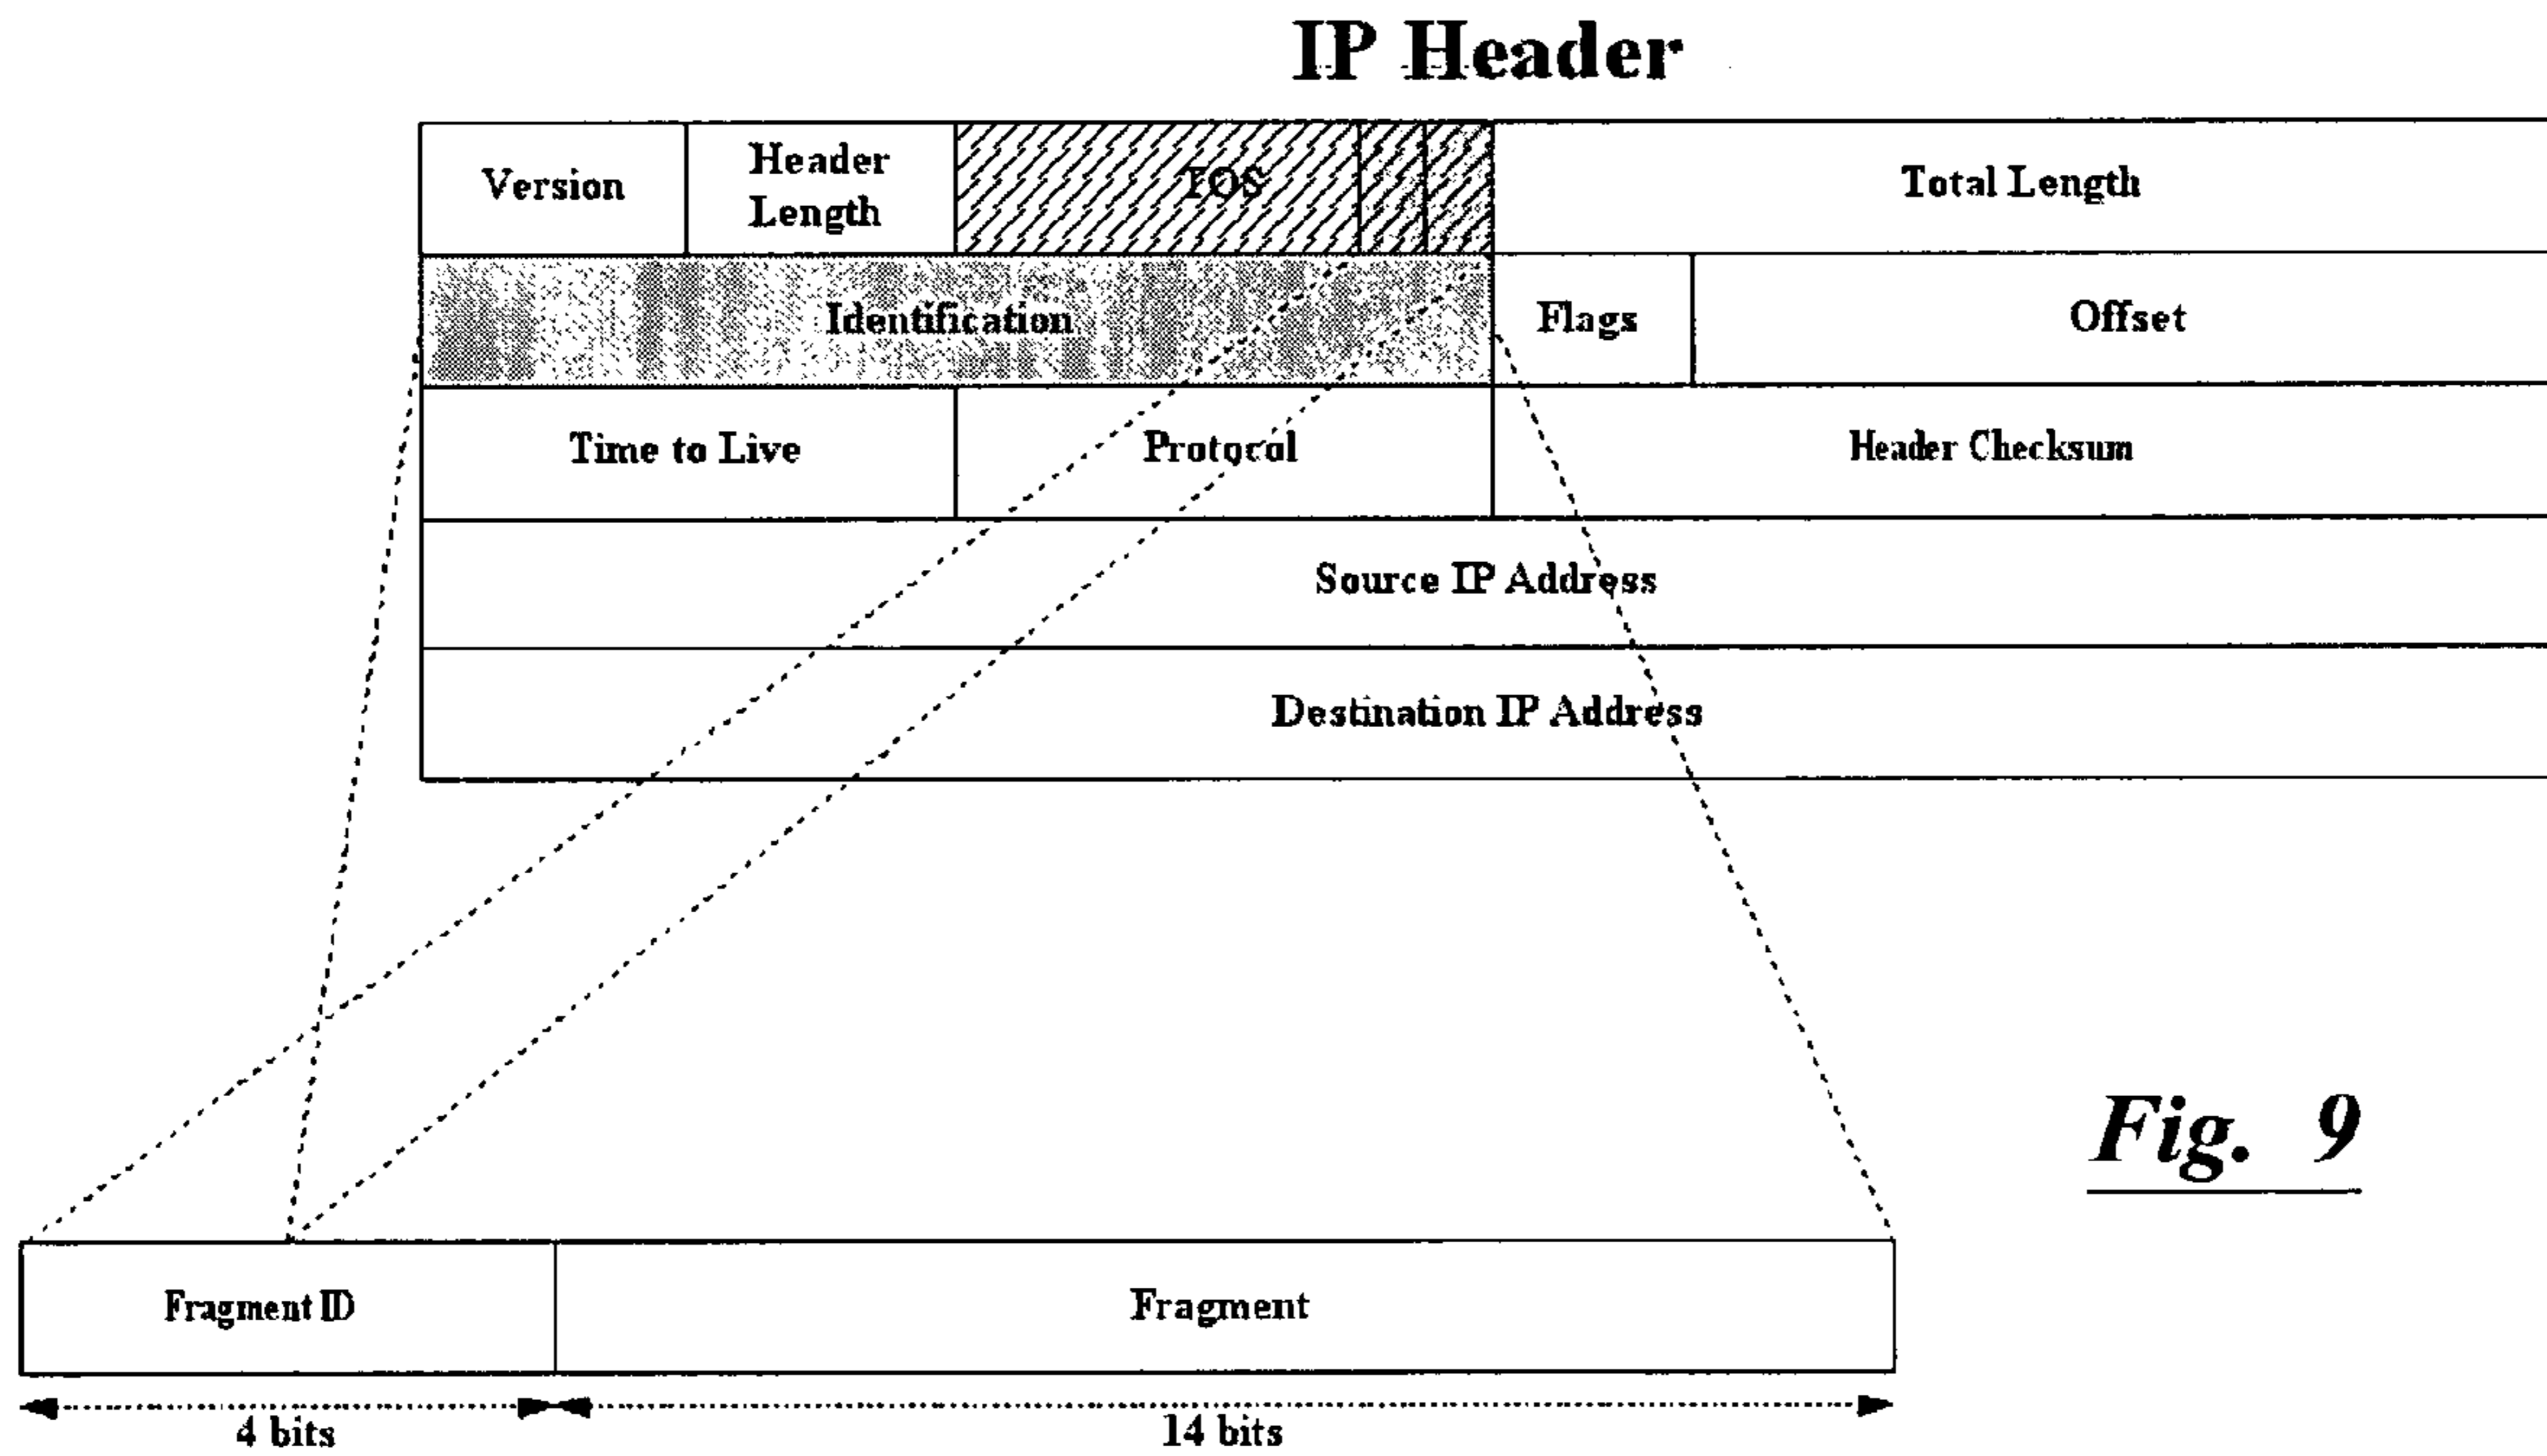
IP Header

| Version | Header Length | TOS | | | Total Length | |
|---|---|---|---|---|---|---|
| Identification | | | | | Flags | Offset |
| Time to Live | | Protocol | | | Header Checksum | |
| Source IP Address | | | | | | |
| Destination IP Address | | | | | | |

Fig. 9

| Fragment ID | Fragment |
|---|---|

4 bits

14 bits